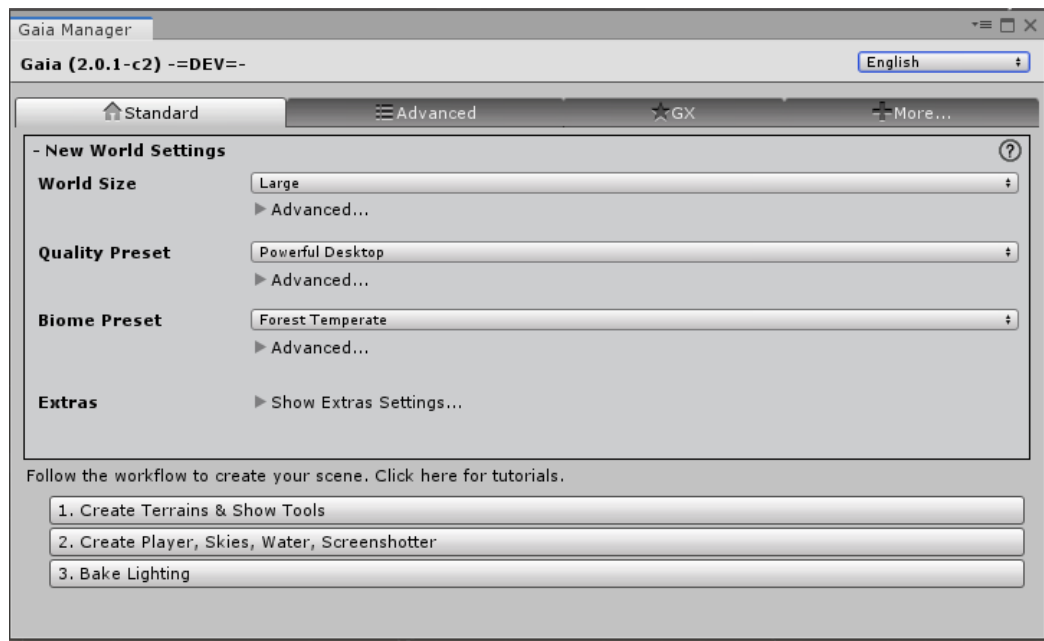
Gaia Manager

Gaia (2.0.1-c2) -=DEV=-

English

Standard | Advanced | GX | More...

- New World Settings

World Size | Large

Advanced...

Quality Preset | Powerful Desktop

Advanced...

Biome Preset | Forest Temperate

Advanced...

Extras | Show Extras Settings...

Follow the workflow to create your scene. Click here for tutorials.

1. Create Terrains & Show Tools

2. Create Player, Skies, Water, Screenshotter

3. Bake Lighting